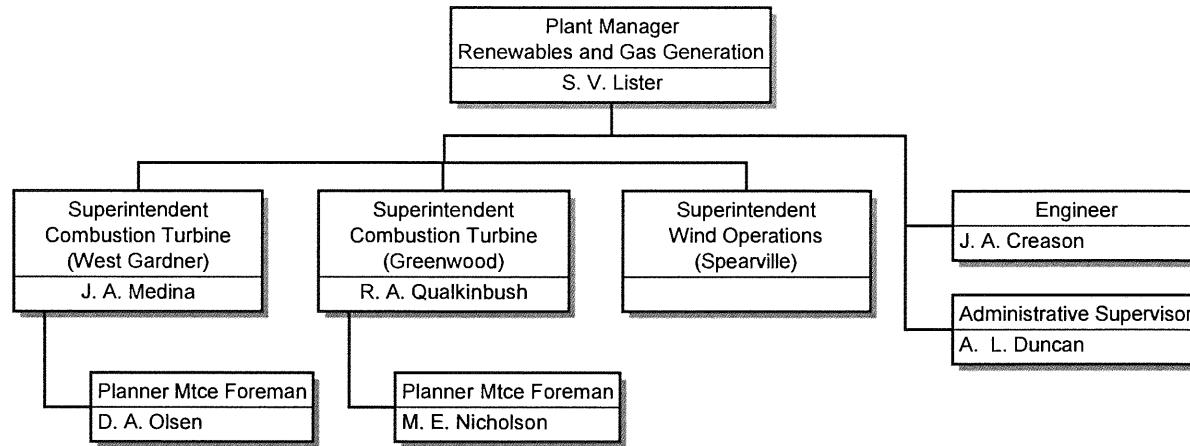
Plant Manager
Renewables and Gas Generation
S. V. Lister

Superintendent
Combustion Turbine
(West Gardner)
J. A. Medina

Superintendent
Combustion Turbine
(Greenwood)
R. A. Qualkinbush

Superintendent
Wind Operations
(Spearville)

Engineer
J. A. Creason

Administrative Supervisor
A. L. Duncan

Planner Mtce Foreman
D. A. Olsen

Planner Mtce Foreman
M. E. Nicholson